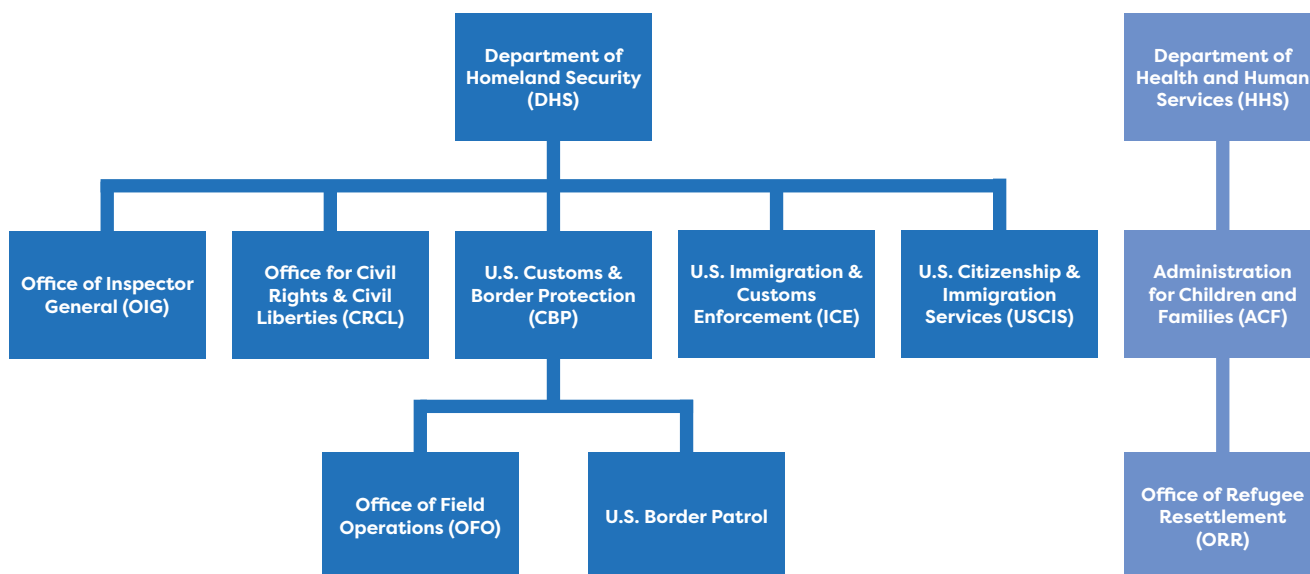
Department of Homeland Security (DHS)

Office of Inspector General (OIG)

Office for Civil Rights & Civil Liberties (CRCL)

U.S. Customs & Border Protection (CBP)

U.S. Immigration & Customs Enforcement (ICE)

U.S. Citizenship & Immigration Services (USCIS)

Office of Field Operations (OFO)

U.S. Border Patrol

Department of Health and Human Services (HHS)

Administration for Children and Families (ACF)

Office of Refugee Resettlement (ORR)